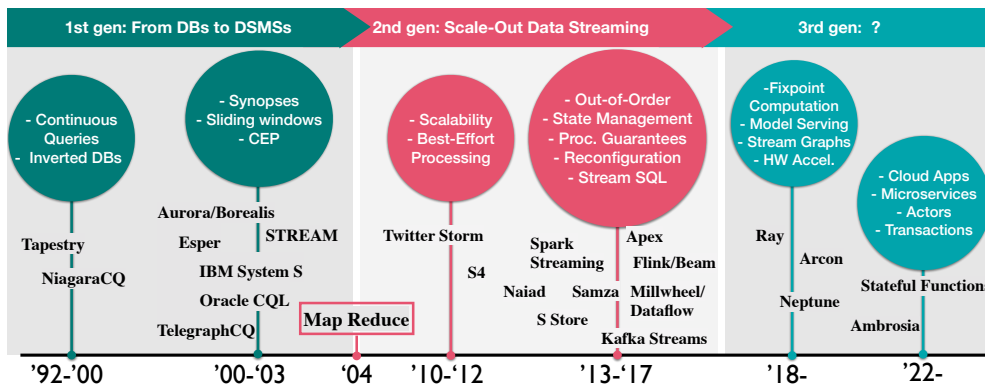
1st gen: From DBs to DSMSs

2nd gen: Scale-Out Data Streaming

3rd gen: ?

- Continuous Queries
- Inverted DBs

Tapestry

NiagaraCQ

- Synopses
- Sliding windows
- CEP

Aurora/Borealis

Esper

STREAM

IBM System S

Oracle CQL

TelegraphCQ

Map Reduce

- Scalability
- Best-Effort Processing

Twitter Storm

S4

- Out-of-Order
- State Management
- Proc. Guarantees
- Reconfiguration
- Stream SQL

Spark Streaming

Apex

Flink/Beam

Naiad

Samza

Millwheel/ Dataflow

S Store

Kafka Streams

-Fixpoint Computation
- Model Serving
- Stream Graphs
- HW Accel.

Ray

Arcon

Neptune

- Cloud Apps
- Microservices
- Actors
- Transactions

Stateful Functions

Ambrosia

'92-'00

'00-'03

'04

'10-'12

'13-'17

'18-

'22-